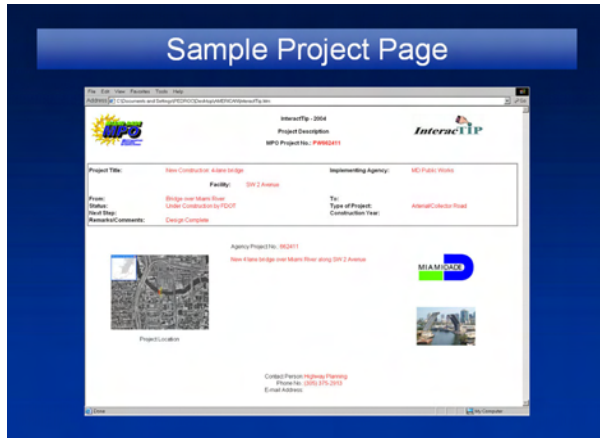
Sample Project Page

File Edit View Favorites Tools Help

Address C:\Documents and Settings\PEDRO\Desktop\AMERICA\InteracTip.htm

Go

MPO

InteracTip - 2004

Project Description

MPO Project No.: PW982411

InteracTIP

| Project Title: | New Construction 4-lane bridge | Implementing Agency: | MD Public Works |
|---|---|---|---|
| Facility: | SW 2 Avenue | | |
| From: | Bridge over Miami River | To: | |
| Status: | Under Construction by FDOT | Type of Project: | Arterial/Collector Road |
| Next Step: | | Construction Year: | |
| Remarks/Comments: | Design Complete | | |

Agency Project No.: 982411

New 4-lane bridge over Miami River along SW 2 Avenue

MIAMI-DADE

Project Location

Contact Person: Highway Planning
Phone No.: (305) 375-2913
E-mail Address:

Done

My Computer